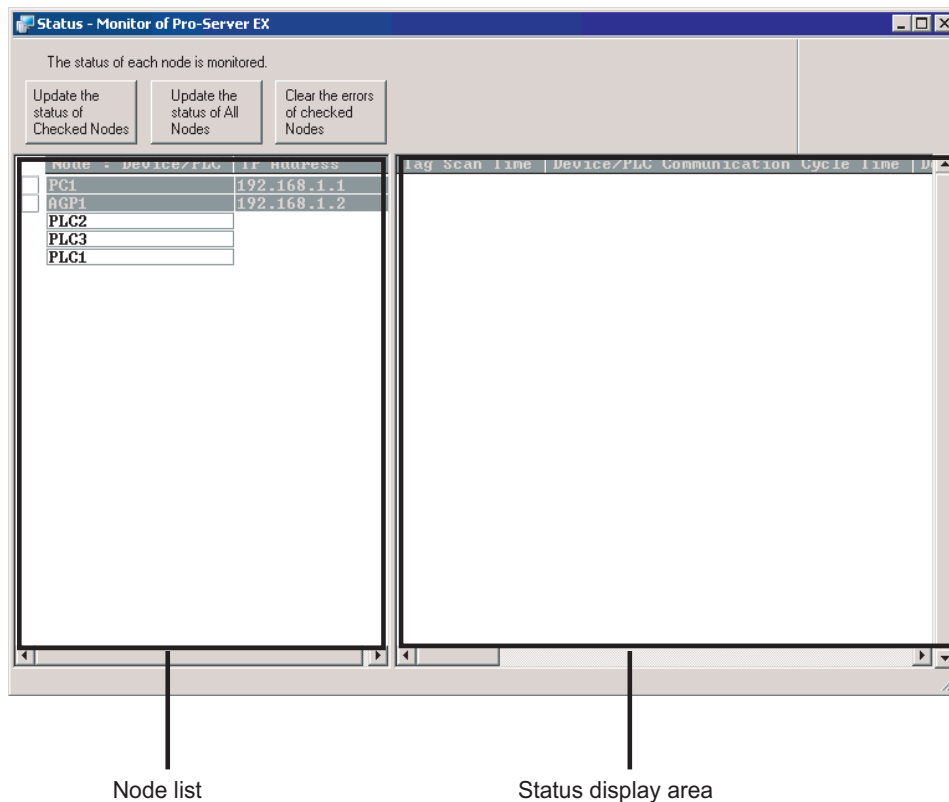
Status - Monitor of Pro-Server EX

The status of each node is monitored.

Update the status of Checked Nodes

Update the status of All Nodes

Clear the errors of checked Nodes

| Node : Device/PLC | IP Address |
|---|---|
| PC1 | 192.168.1.1 |
| AGP1 | 192.168.1.2 |
| PLC2 | |
| PLC3 | |
| PLC1 | |

Tag Scan Time | Device/PLC Communication Cycle Time | D

Node list

Status display area